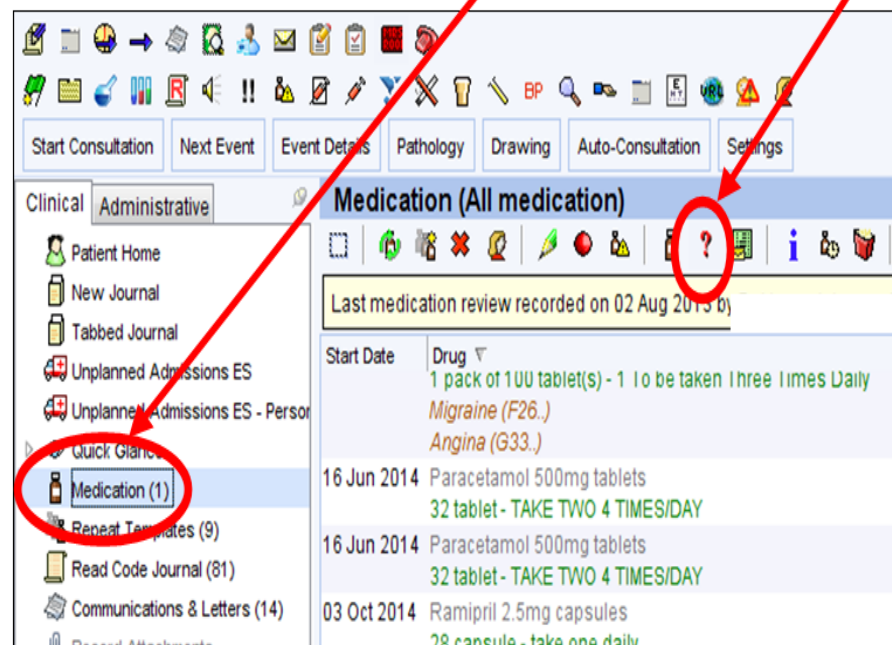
BP

Start Consultation
Next Event
Event Details
Pathology
Drawing
Auto-Consultation
Settings

Clinical
Administrative

Patient Home
New Journal
Tabbed Journal
Unplanned Admissions ES
Unplanned Admissions ES - Persor
Quick Glance
Medication (1)
Repeat Templates (9)
Read Code Journal (81)
Communications & Letters (14)
Record Attachments

Medication (All medication)

Last medication review recorded on 02 Aug 2013 by

| Start Date | Drug |
|---|---|
| | 1 pack of 100 tablet(s) - 1 To be taken Three Times Daily<br>Migraine (F26..)<br>Angina (G33..) |
| 16 Jun 2014 | Paracetamol 500mg tablets<br>32 tablet - TAKE TWO 4 TIMES/DAY |
| 16 Jun 2014 | Paracetamol 500mg tablets<br>32 tablet - TAKE TWO 4 TIMES/DAY |
| 03 Oct 2014 | Ramipril 2.5mg capsules<br>28 capsule - take one daily |